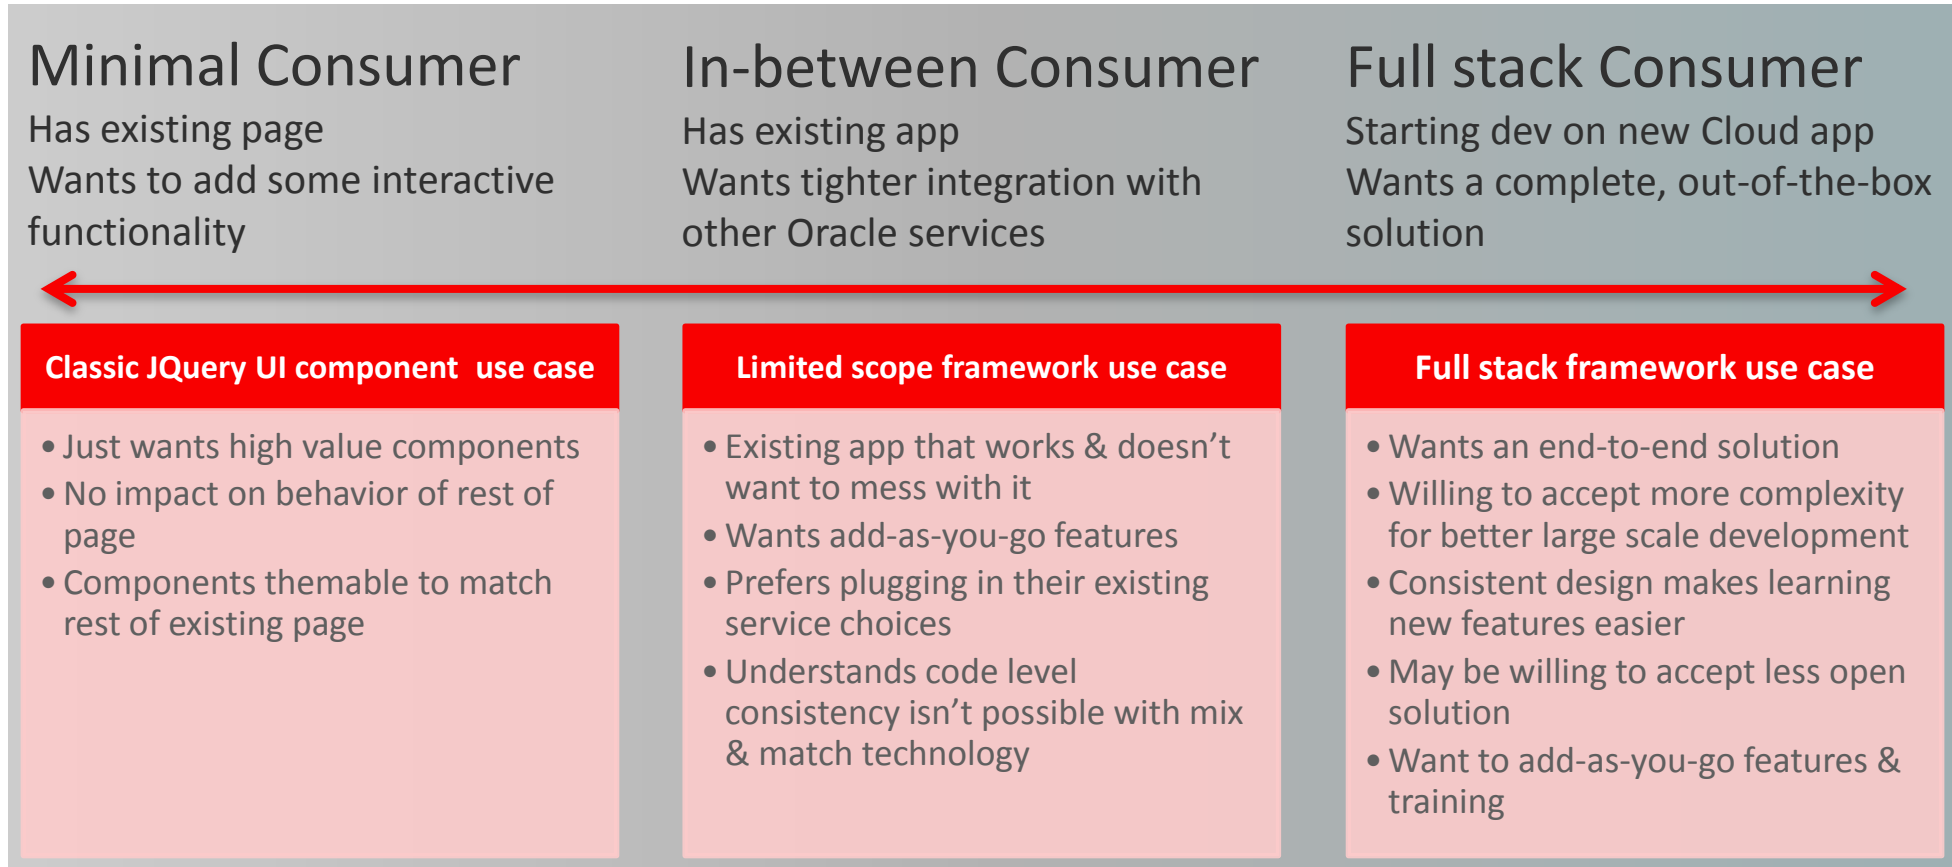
Minimal Consumer
Has existing page
Wants to add some interactive functionality

In-between Consumer
Has existing app
Wants tighter integration with other Oracle services

Full stack Consumer
Starting dev on new Cloud app
Wants a complete, out-of-the-box solution

Classic JQuery UI component use case

• Just wants high value components
• No impact on behavior of rest of page
• Components themable to match rest of existing page

Limited scope framework use case

• Existing app that works & doesn’t want to mess with it
• Wants add-as-you-go features
• Prefers plugging in their existing service choices
• Understands code level consistency isn’t possible with mix & match technology

Full stack framework use case

• Wants an end-to-end solution
• Willing to accept more complexity for better large scale development
• Consistent design makes learning new features easier
• May be willing to accept less open solution
• Want to add-as-you-go features & training